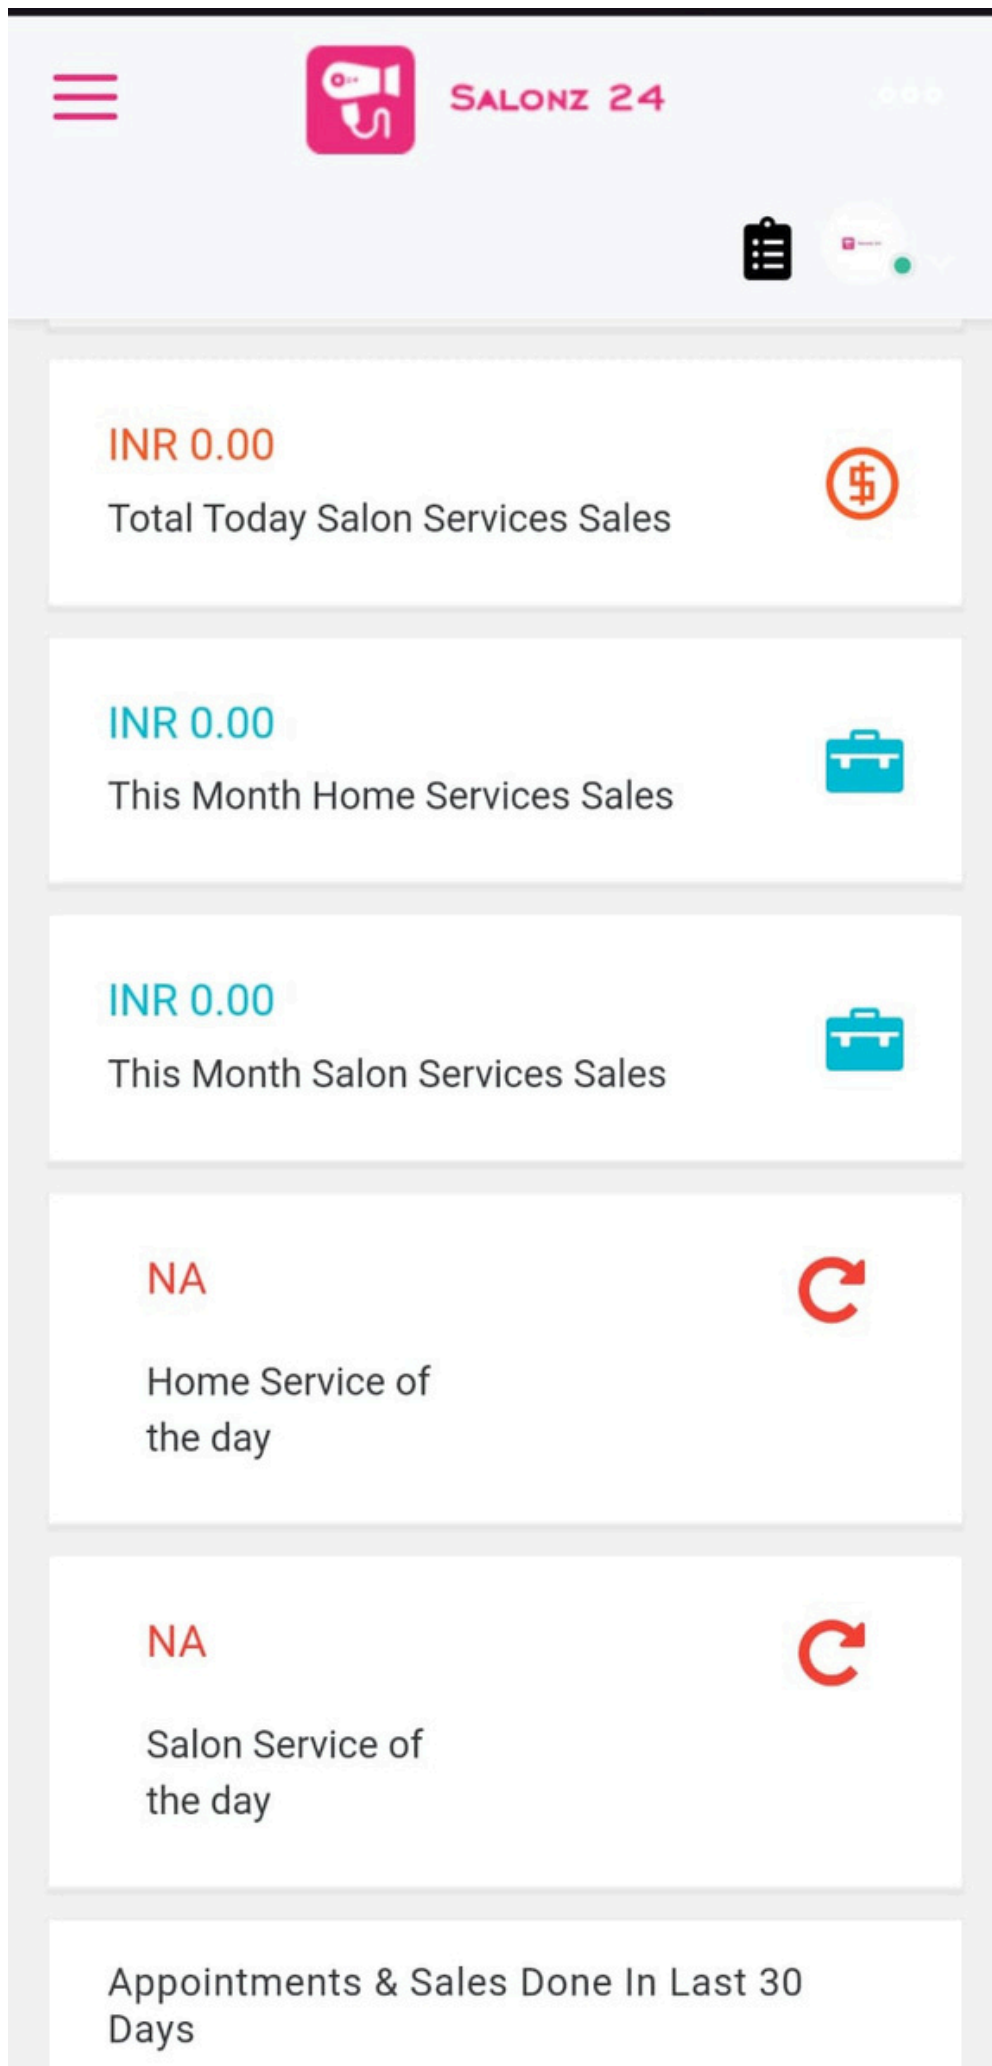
SALONZ 24

INR 0.00
Total Today Salon Services Sales

INR 0.00
This Month Home Services Sales

INR 0.00
This Month Salon Services Sales

NA
Home Service of the day

NA
Salon Service of the day

Appointments & Sales Done In Last 30 Days